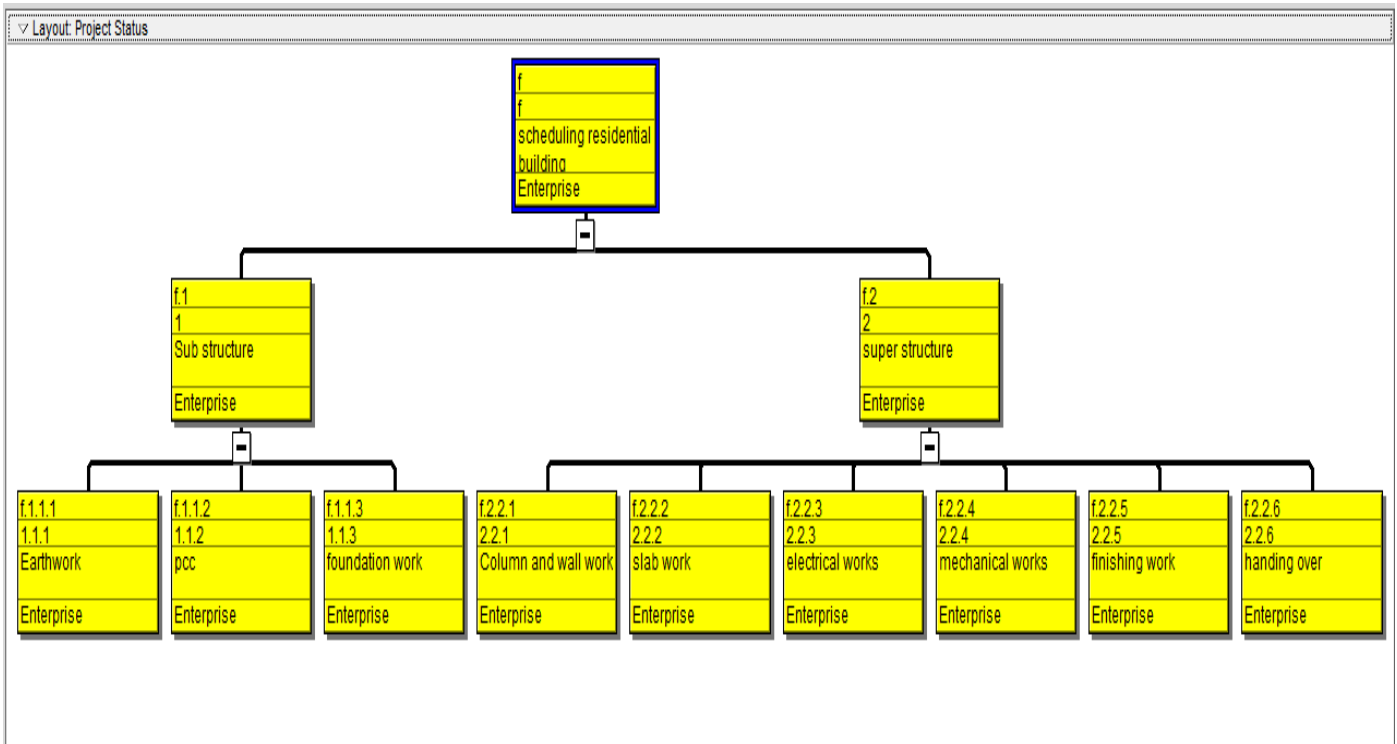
▽ Layout: Project Status

f
f
scheduling residential building
Enterprise

f.1
1
Sub structure
Enterprise

f.2
2
super structure
Enterprise

f.1.1.1
1.1.1
Earthwork
Enterprise

f.1.1.2
1.1.2
pcc
Enterprise

f.1.1.3
1.1.3
foundation work
Enterprise

f.2.2.1
2.2.1
Column and wall work
Enterprise

f.2.2.2
2.2.2
slab work
Enterprise

f.2.2.3
2.2.3
electrical works
Enterprise

f.2.2.4
2.2.4
mechanical works
Enterprise

f.2.2.5
2.2.5
finishing work
Enterprise

f.2.2.6
2.2.6
handing over
Enterprise